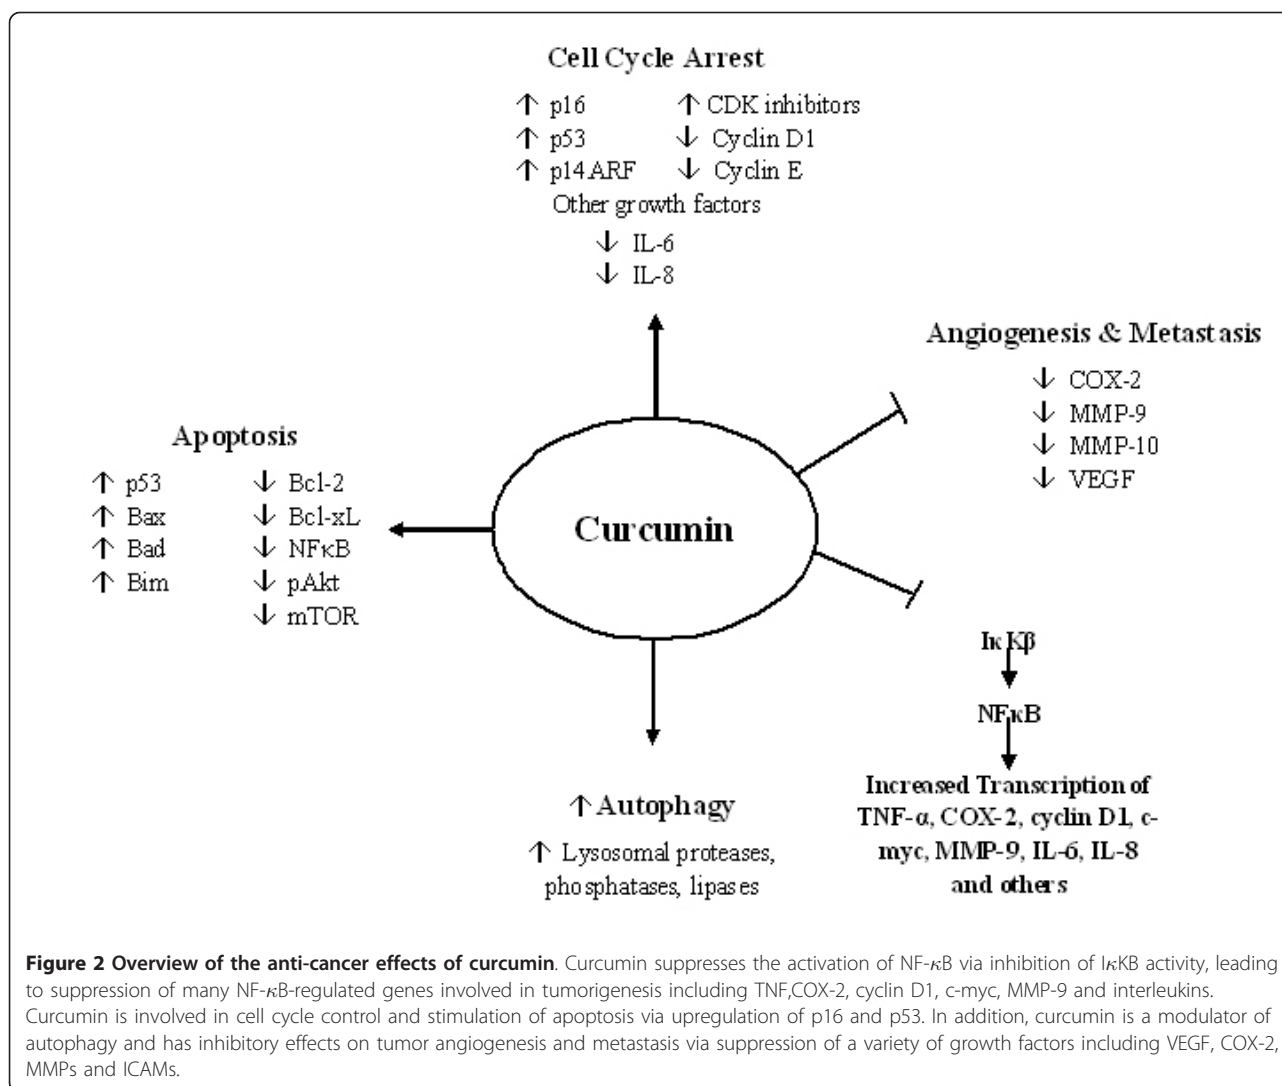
Cell Cycle Arrest

↑ p16 ↑ CDK inhibitors
↑ p53 ↓ Cyclin D1
↑ p14 ARF ↓ Cyclin E
Other growth factors
↓ IL-6
↓ IL-8

Angiogenesis & Metastasis

↓ COX-2
↓ MMP-9
↓ MMP-10
↓ VEGF

Apoptosis

↑ p53 ↓ Bcl-2
↑ Bax ↓ Bcl-xL
↑ Bad ↓ NFκB
↑ Bim ↓ pAkt
↓ mTOR

Curcumin

IκKβ

NFκB

Increased Transcription of TNF-α, COX-2, cyclin D1, c-myc, MMP-9, IL-6, IL-8 and others

↑ Autophagy

↑ Lysosomal proteases, phosphatases, lipases

**Figure 2 Overview of the anti-cancer effects of curcumin**. Curcumin suppresses the activation of NF-κB via inhibition of IκKB activity, leading to suppression of many NF-κB-regulated genes involved in tumorigenesis including TNF,COX-2, cyclin D1, c-myc, MMP-9 and interleukins. Curcumin is involved in cell cycle control and stimulation of apoptosis via upregulation of p16 and p53. In addition, curcumin is a modulator of autophagy and has inhibitory effects on tumor angiogenesis and metastasis via suppression of a variety of growth factors including VEGF, COX-2, MMPs and ICAMs.